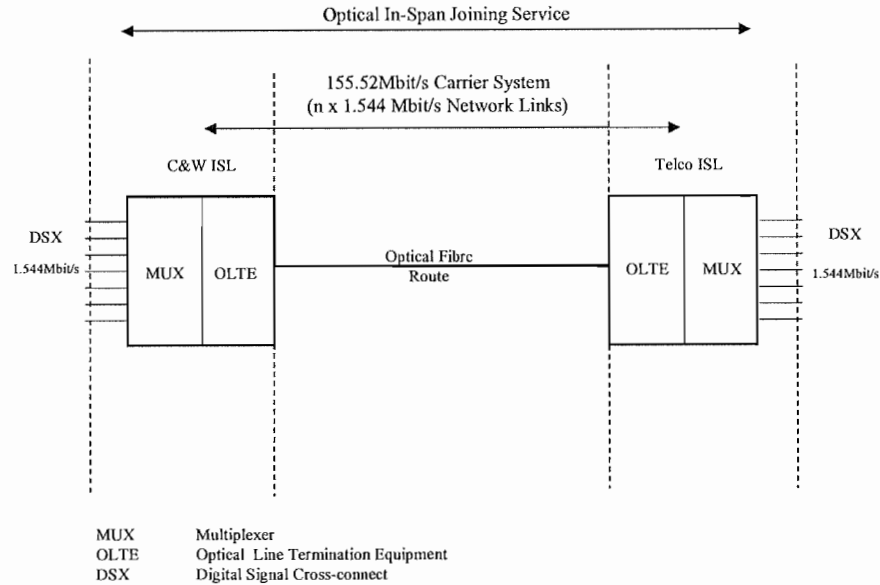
Optical In-Span Joining Service

155.52Mbit/s Carrier System
(n x 1.544 Mbit/s Network Links)

C&W ISL

Telco ISL

DSX

1.544Mbit/s

MUX

OLTE

Optical Fibre
Route

OLTE

MUX

DSX

1.544Mbit/s

| | |
|---|---|
| MUX | Multiplexer |
| OLTE | Optical Line Termination Equipment |
| DSX | Digital Signal Cross-connect |